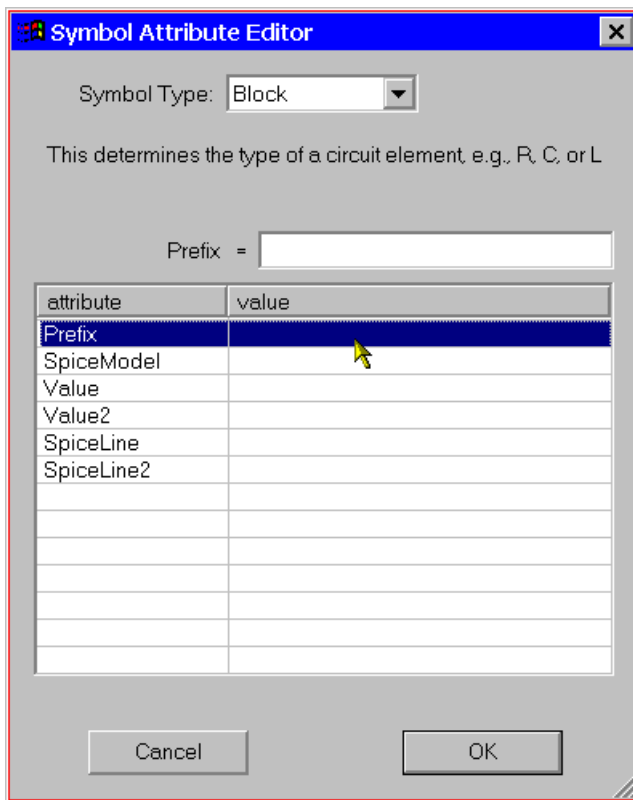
Symbol Attribute Editor

Symbol Type: Block

This determines the type of a circuit element, e.g., R, C, or L

Prefix =

| attribute | value |
|---|---|
| Prefix | |
| SpiceModel | |
| Value | |
| Value2 | |
| SpiceLine | |
| SpiceLine2 | |

Cancel

OK